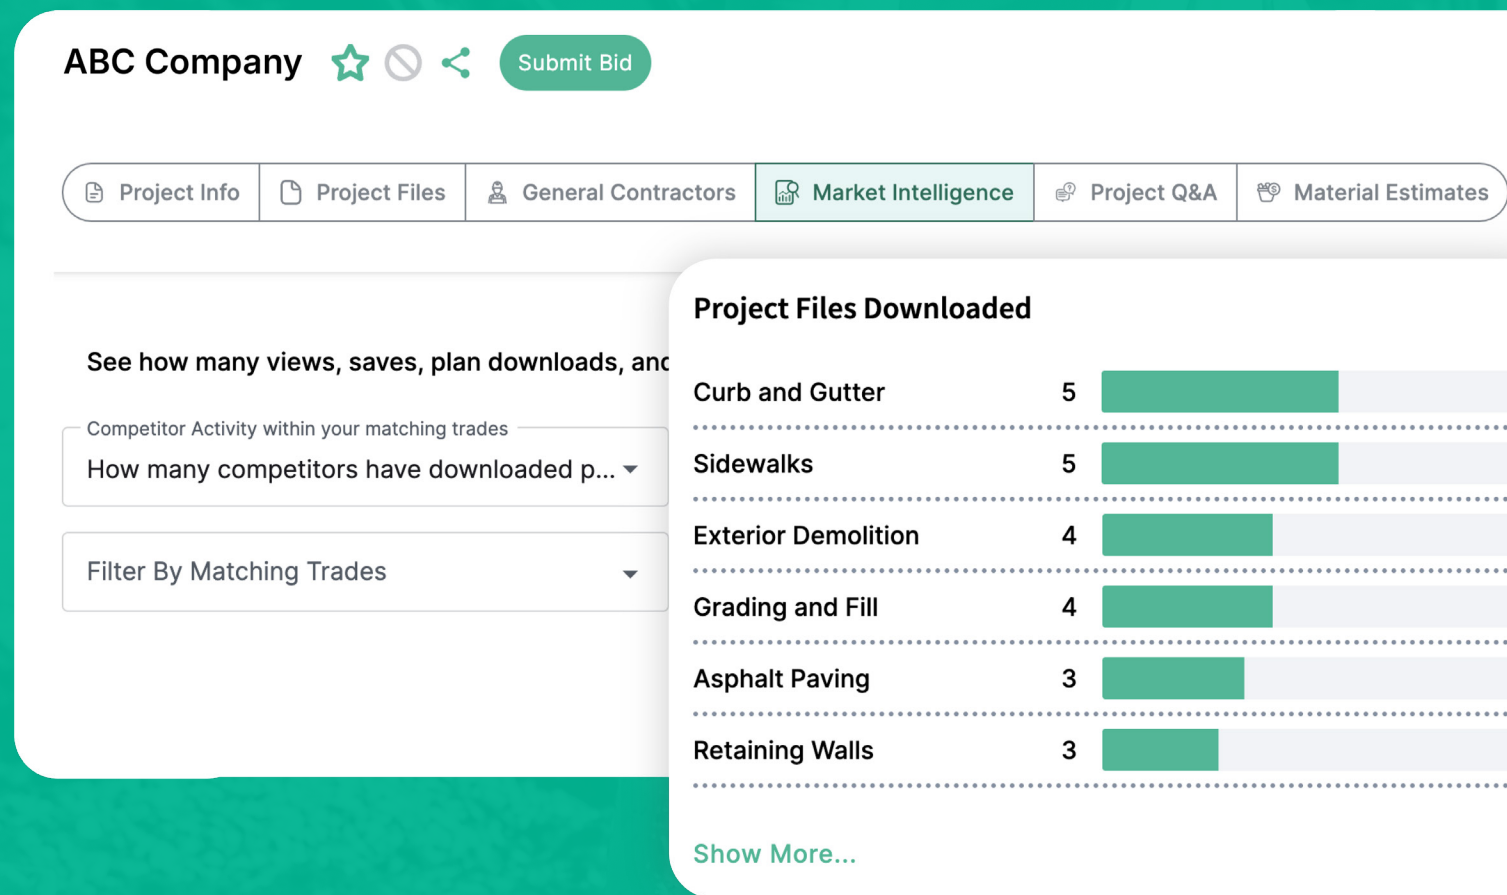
ABC Company

Submit Bid

Project Info | Project Files | General Contractors | Market Intelligence | Project Q&A | Material Estimates

See how many views, saves, plan downloads, anc

Competitor Activity within your matching trades

How many competitors have downloaded p...

Filter By Matching Trades

Project Files Downloaded

Curb and Gutter 5

Sidewalks 5

Exterior Demolition 4

Grading and Fill 4

Asphalt Paving 3

Retaining Walls 3

Show More...